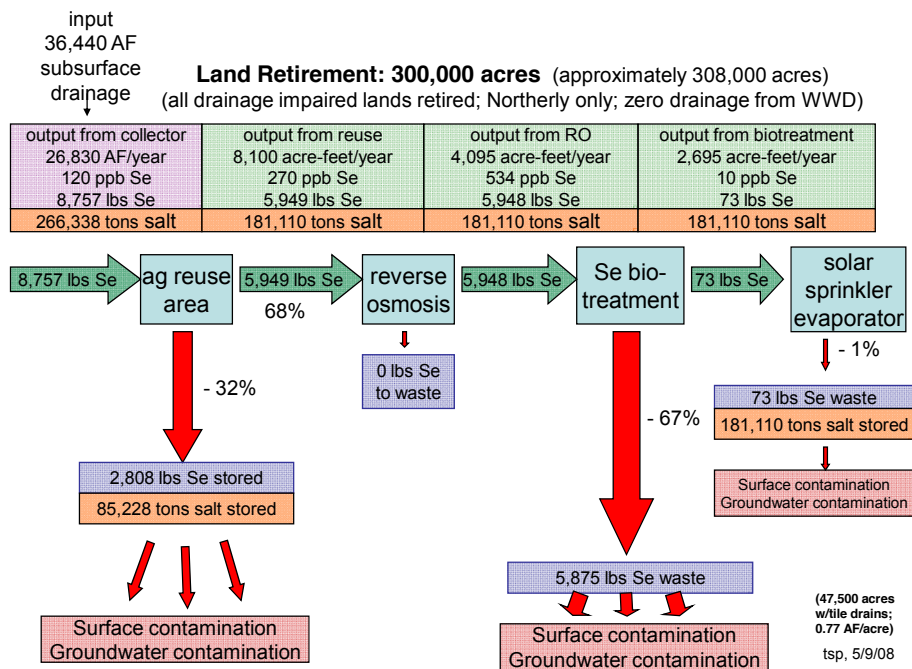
input
36,440 AF
subsurface
drainage

**Land Retirement: 300,000 acres** (approximately 308,000 acres)
(all drainage impaired lands retired; Northerly only; zero drainage from WWD)

| output from collector 26,830 AF/year 120 ppb Se 8,757 lbs Se | output from reuse 8,100 acre-feet/year 270 ppb Se 5,949 lbs Se | output from RO 4,095 acre-feet/year 534 ppb Se 5,948 lbs Se | output from biotreatment 2,695 acre-feet/year 10 ppb Se 73 lbs Se |
|---|---|---|---|
| 266,338 tons salt | 181,110 tons salt | 181,110 tons salt | 181,110 tons salt |

8,757 lbs Se

ag reuse area

5,949 lbs Se

68%

reverse osmosis

5,948 lbs Se

Se bio-treatment

73 lbs Se

solar sprinkler evaporator

- 32%

0 lbs Se to waste

- 67%

- 1%

73 lbs Se waste

181,110 tons salt stored

Surface contamination
Groundwater contamination

2,808 lbs Se stored

85,228 tons salt stored

Surface contamination
Groundwater contamination

5,875 lbs Se waste

Surface contamination
Groundwater contamination

(47,500 acres w/tile drains; 0.77 AF/acre)

tsp, 5/9/08